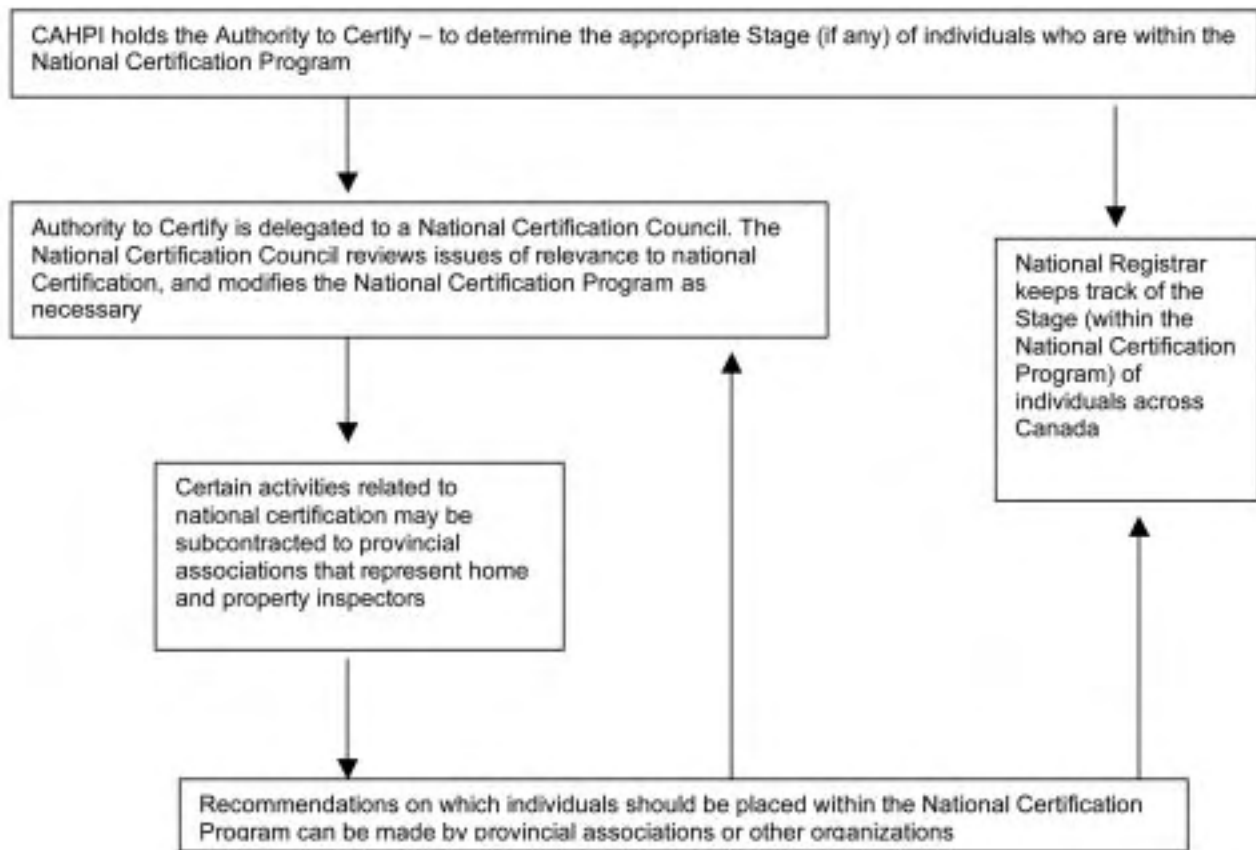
CAHPI holds the Authority to Certify – to determine the appropriate Stage (if any) of individuals who are within the National Certification Program

Authority to Certify is delegated to a National Certification Council. The National Certification Council reviews issues of relevance to national Certification, and modifies the National Certification Program as necessary

National Registrar keeps track of the Stage (within the National Certification Program) of individuals across Canada

Certain activities related to national certification may be subcontracted to provincial associations that represent home and property inspectors

Recommendations on which individuals should be placed within the National Certification Program can be made by provincial associations or other organizations